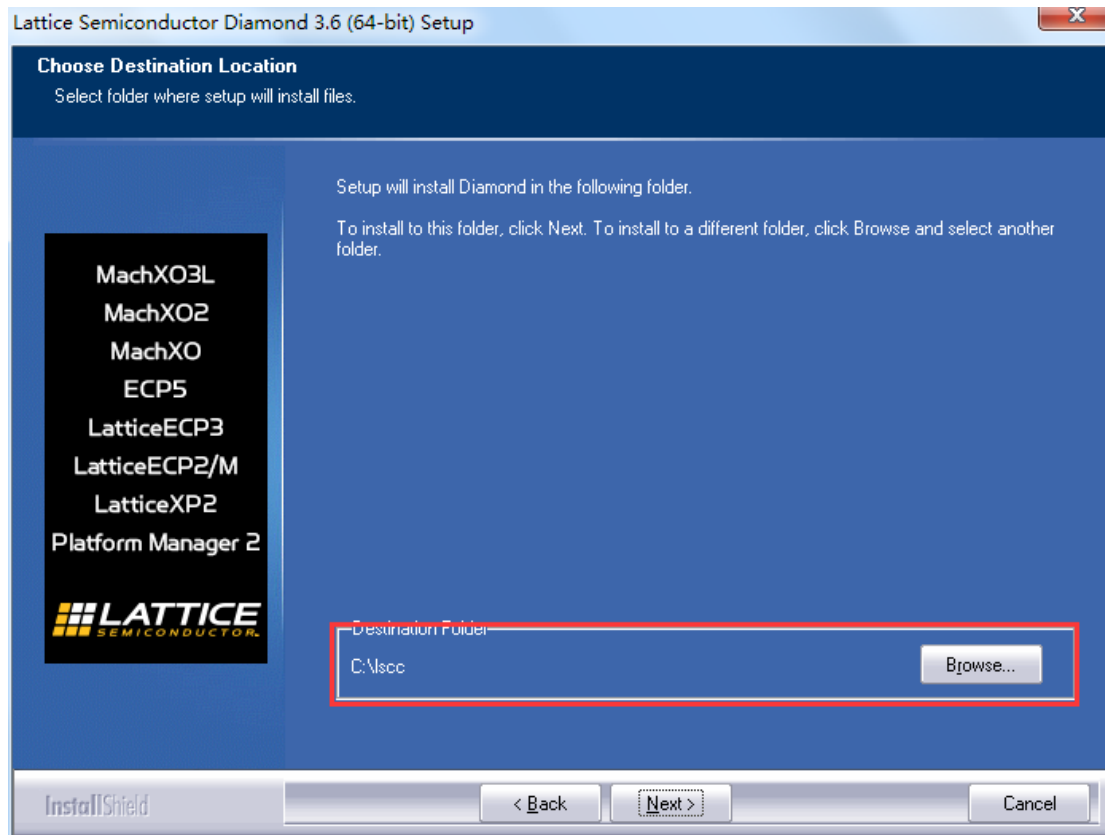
Lattice Semiconductor Diamond 3.6 (64-bit) Setup

Choose Destination Location
Select folder where setup will install files.

MachXO3L
MachXO2
MachXO
ECP5
LatticeECP3
LatticeECP2/M
LatticeXP2
Platform Manager 2

LATTICE SEMICONDUCTOR

Setup will install Diamond in the following folder.

To install to this folder, click Next. To install to a different folder, click Browse and select another folder.

Destination Folder
C:\lscc
Browse...

InstallShield
< Back
Next >
Cancel